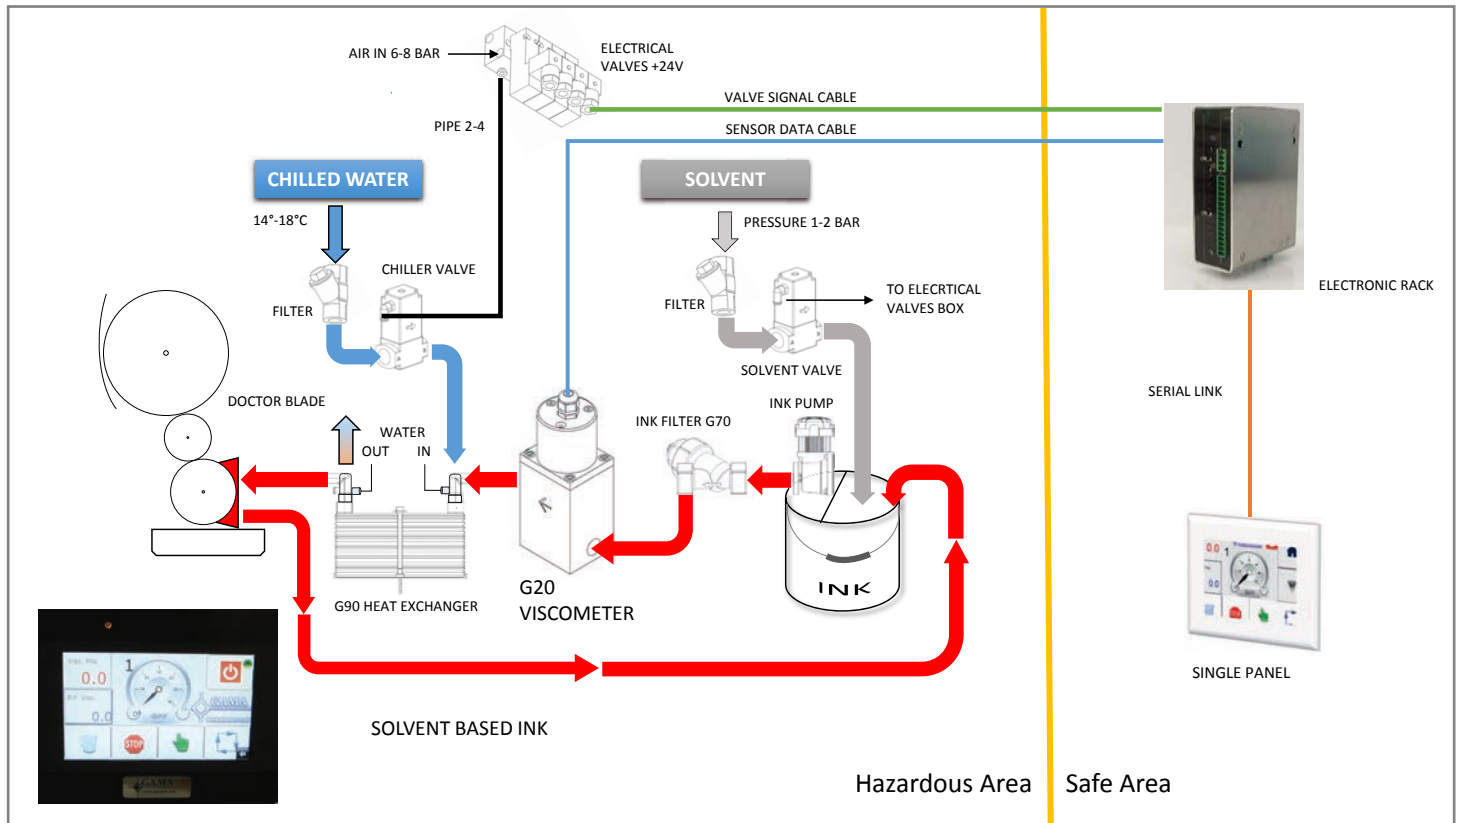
AIR IN 6-8 BAR

ELECTRICAL VALVES +24V

VALVE SIGNAL CABLE

SENSOR DATA CABLE

PIPE 2-4

CHILLED WATER

SOLVENT

14°-18°C

PRESSURE 1-2 BAR

CHILLER VALVE

FILTER

FILTER

TO ELECRTICAL VALVES BOX

ELECTRONIC RACK

SOLVENT VALVE

DOCTOR BLADE

INK PUMP

SERIAL LINK

WATER

OUT

IN

INK FILTER G70

INK

G20 VISCOMETER

G90 HEAT EXCHANGER

0.0

1

0.0

STOP

SINGLE PANEL

SOLVENT BASED INK

Hazardous Area

Safe Area